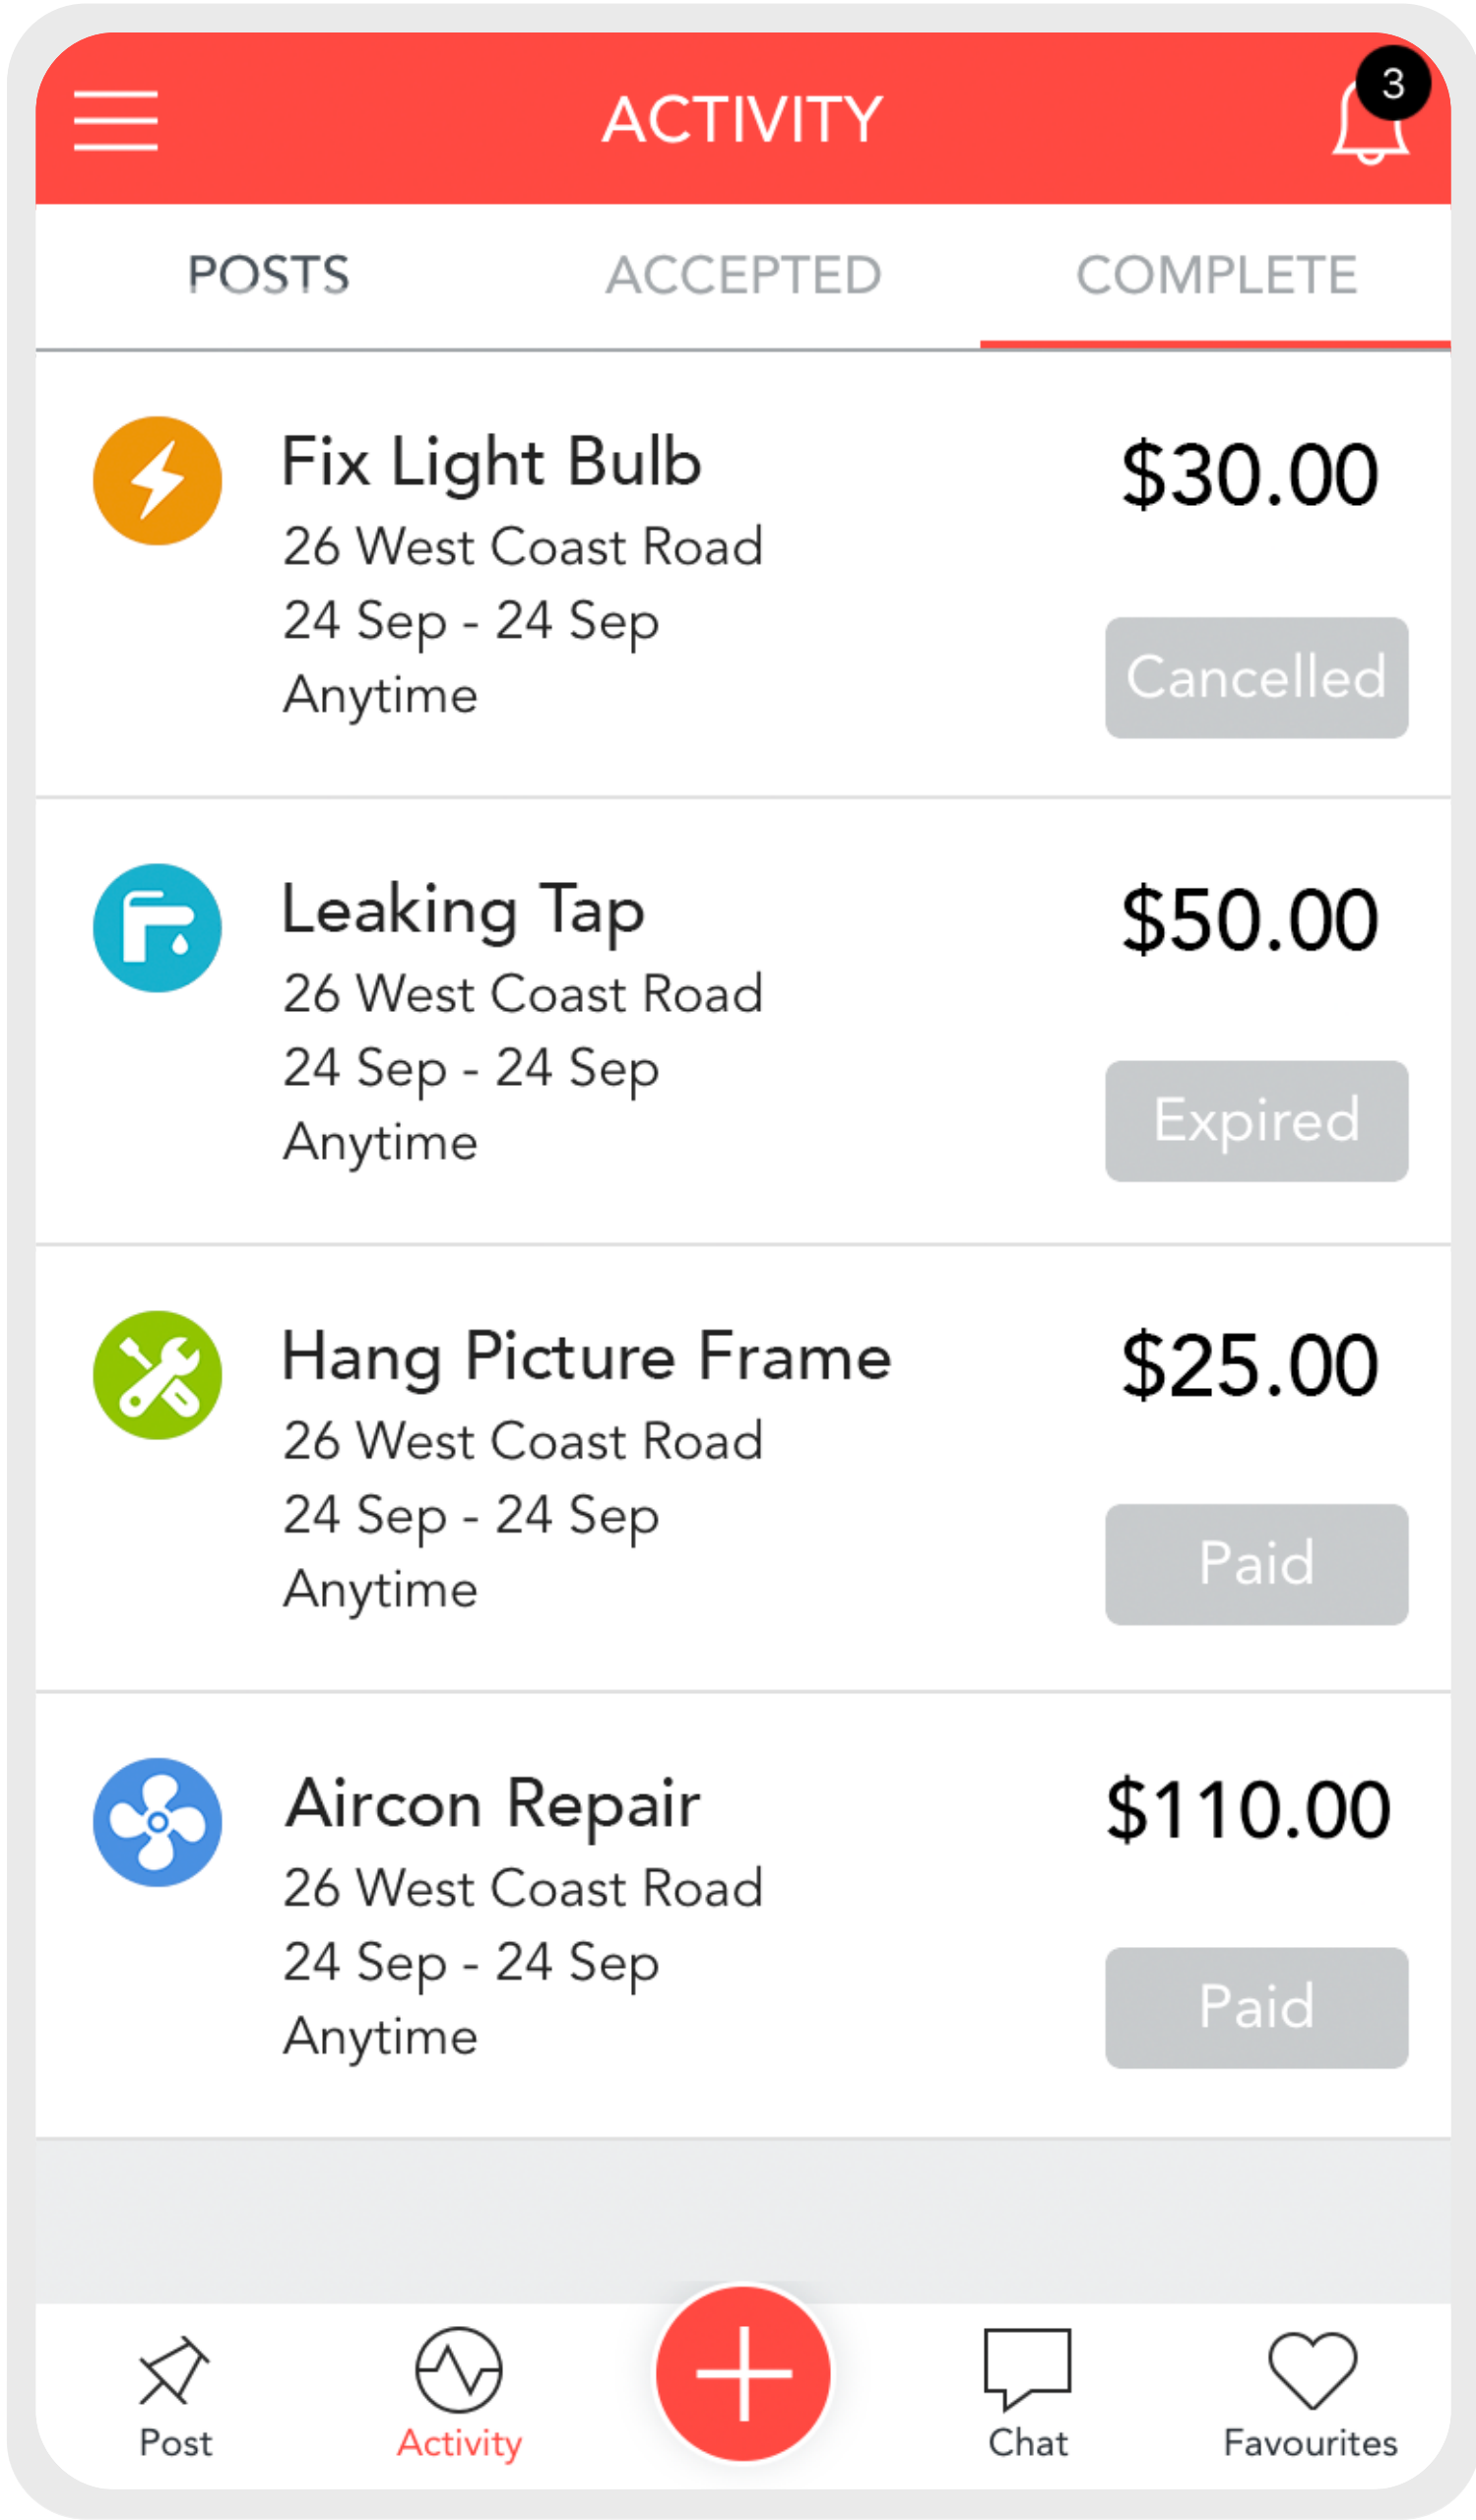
ACTIVITY

3

POSTS ACCEPTED COMPLETE

Fix Light Bulb
26 West Coast Road
24 Sep - 24 Sep
Anytime

$30.00

Cancelled

Leaking Tap
26 West Coast Road
24 Sep - 24 Sep
Anytime

$50.00

Expired

Hang Picture Frame
26 West Coast Road
24 Sep - 24 Sep
Anytime

$25.00

Paid

Aircon Repair
26 West Coast Road
24 Sep - 24 Sep
Anytime

$110.00

Paid

Post Activity Chat Favourites